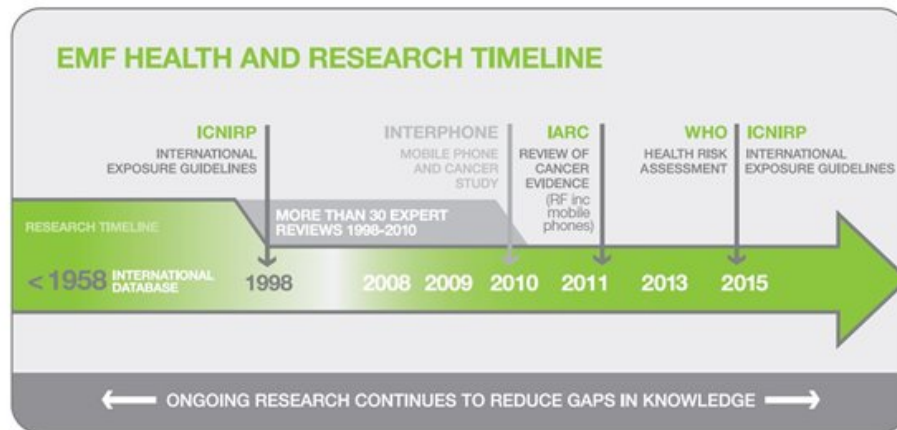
EMF HEALTH AND RESEARCH TIMELINE

ICNIRP
INTERNATIONAL EXPOSURE GUIDELINES

INTERPHONE
MOBILE PHONE AND CANCER STUDY

IARC
REVIEW OF CANCER EVIDENCE
(RF inc mobile phones)

WHO
HEALTH RISK ASSESSMENT

ICNIRP
INTERNATIONAL EXPOSURE GUIDELINES

RESEARCH TIMELINE

MORE THAN 30 EXPERT REVIEWS 1998-2010

< 1958 INTERNATIONAL DATABASE

1998

2008 2009 2010 2011 2013 2015

ONGOING RESEARCH CONTINUES TO REDUCE GAPS IN KNOWLEDGE